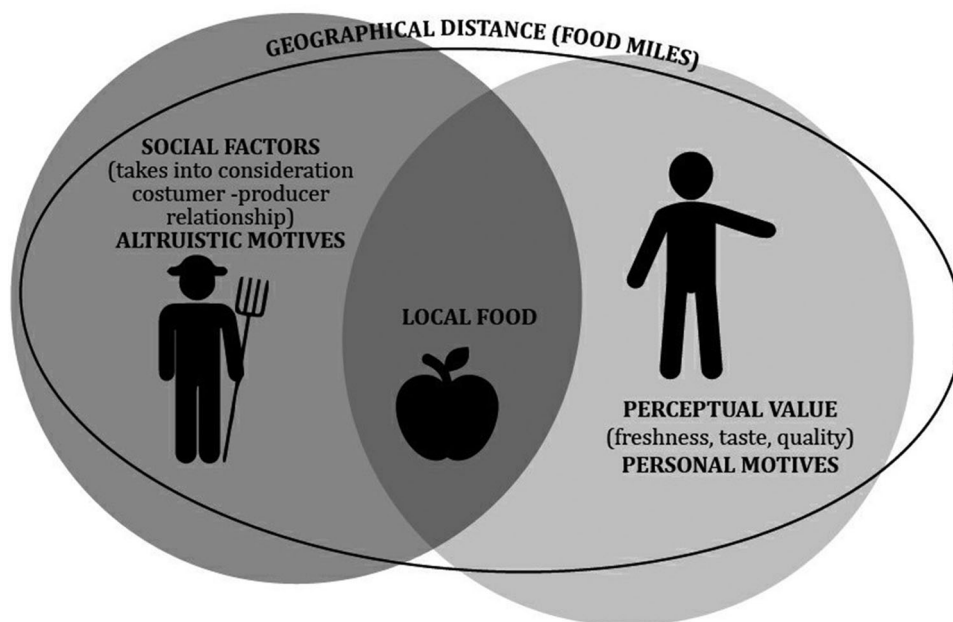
GEOGRAPHICAL DISTANCE (FOOD MILES)

SOCIAL FACTORS
(takes into consideration costumer -producer relationship)
ALTRUISTIC MOTIVES

LOCAL FOOD

PERCEPTUAL VALUE
(freshness, taste, quality)
PERSONAL MOTIVES